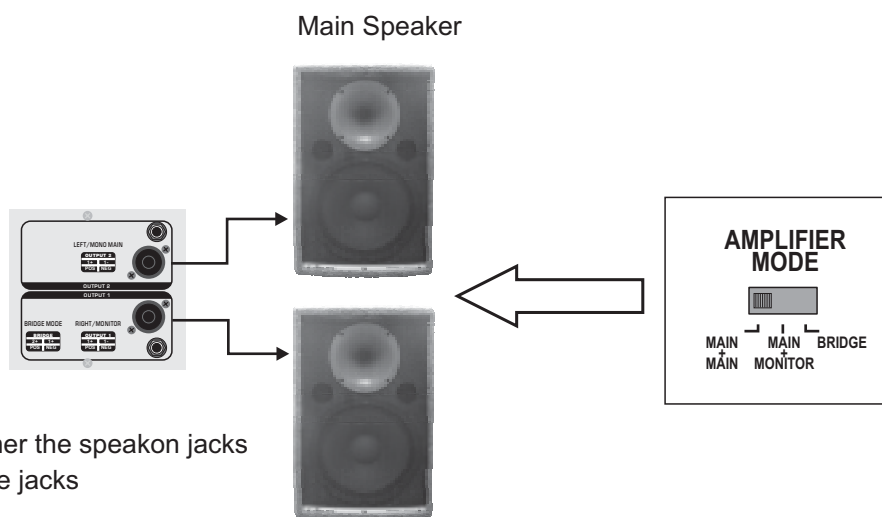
Main Speaker

LEFT/MONO MAIN
OUTPUT 2
1+ 1-
POS NEG
OUTPUT 2
OUTPUT 1
BRIDGE MODE
BRIDGE
2+ 1+
POS NEG
RIGHT/MONITOR
OUTPUT 1
1+ 1-
POS NEG

AMPLIFIER MODE
MAIN + MAIN
MAIN + MONITOR
BRIDGE

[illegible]her the speakon jacks
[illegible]e jacks